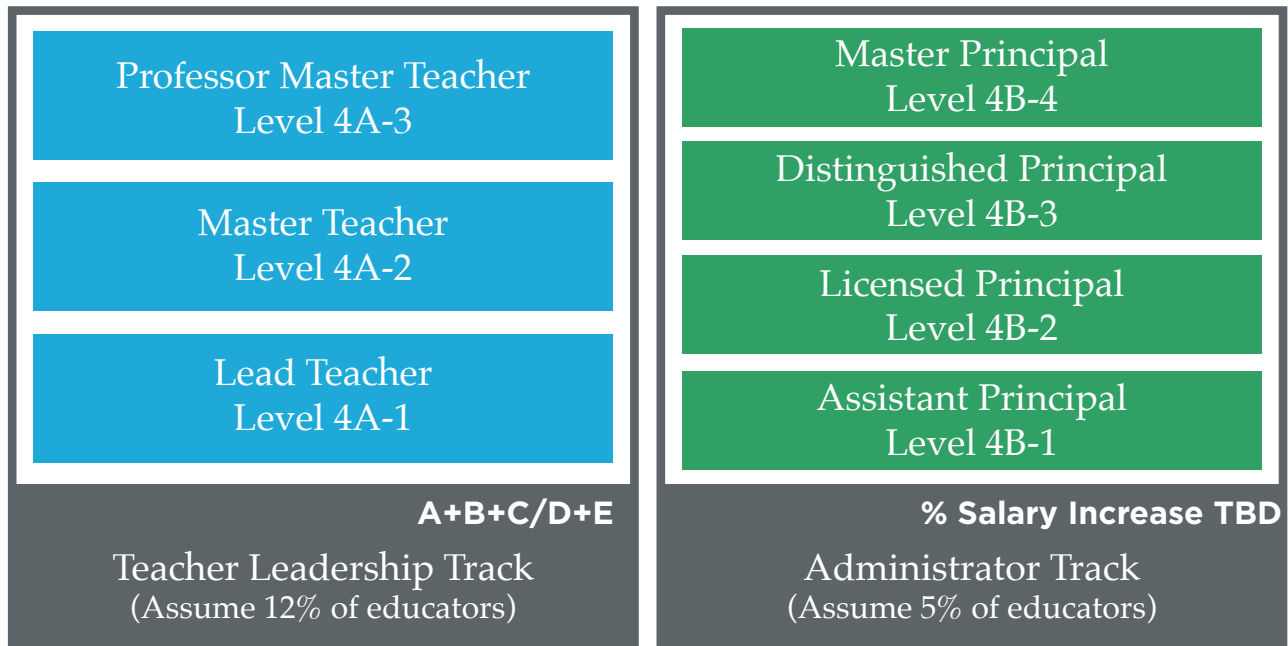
Professor Master Teacher
Level 4A-3

Master Teacher
Level 4A-2

Lead Teacher
Level 4A-1

A+B+C/D+E

Teacher Leadership Track
(Assume 12% of educators)

Master Principal
Level 4B-4

Distinguished Principal
Level 4B-3

Licensed Principal
Level 4B-2

Assistant Principal
Level 4B-1

% Salary Increase TBD

Administrator Track
(Assume 5% of educators)